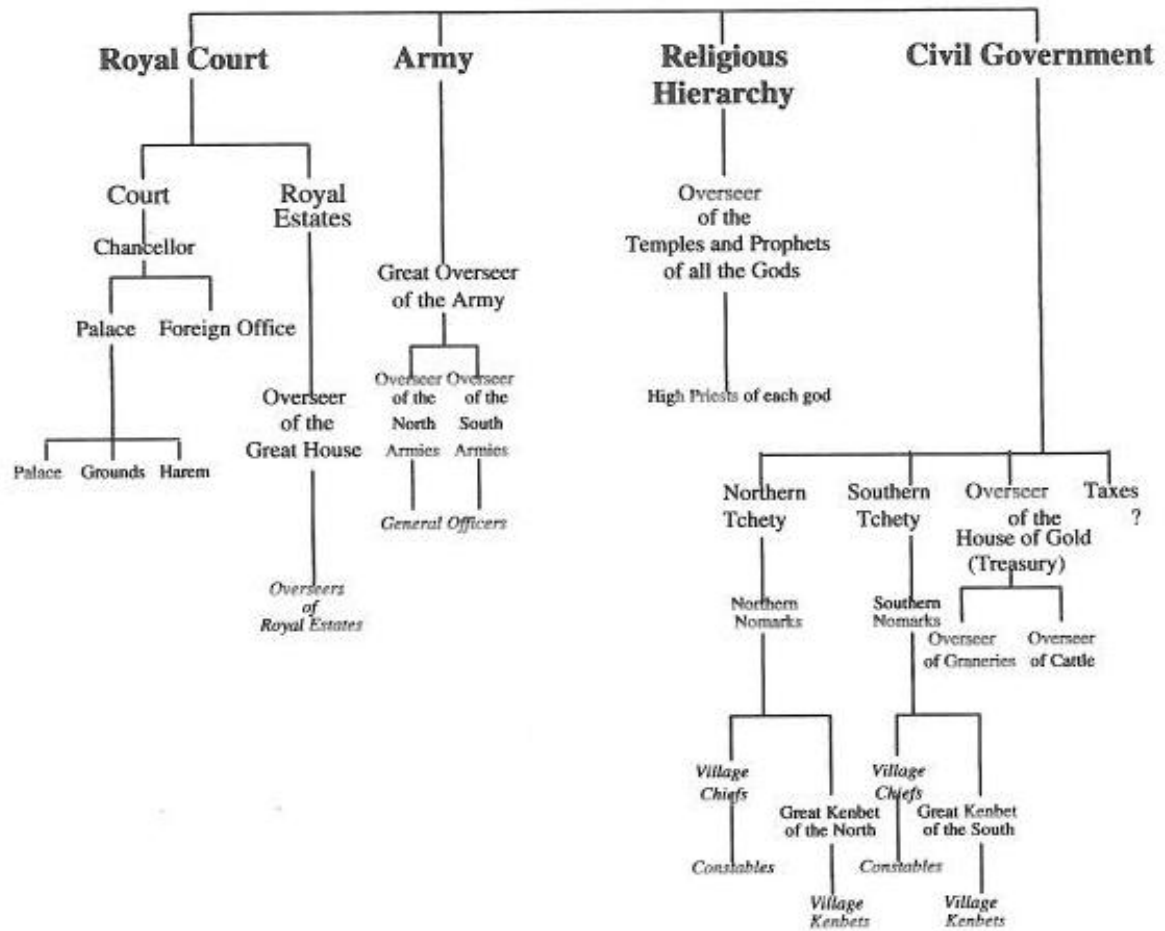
Royal Court

Army

Religious Hierarchy

Civil Government

Court

Royal Estates

Chancellor

Palace

Foreign Office

Palace

Grounds

Harem

Overseer of the Great House

Overseers of Royal Estates

Great Overseer of the Army

Overseer of the North Armies

Overseer of the South Armies

General Officers

Overseer of the Temples and Prophets of all the Gods

High Priests of each god

Northern Tchety

Southern Tchety

Overseer of the House of Gold (Treasury)

Taxes ?

Northern Nomarks

Southern Nomarks

Overseer of Graneries

Overseer of Cattle

Village Chiefs

Great Kenbet of the North

Constables

Village Kenbets

Village Chiefs

Great Kenbet of the South

Constables

Village Kenbets